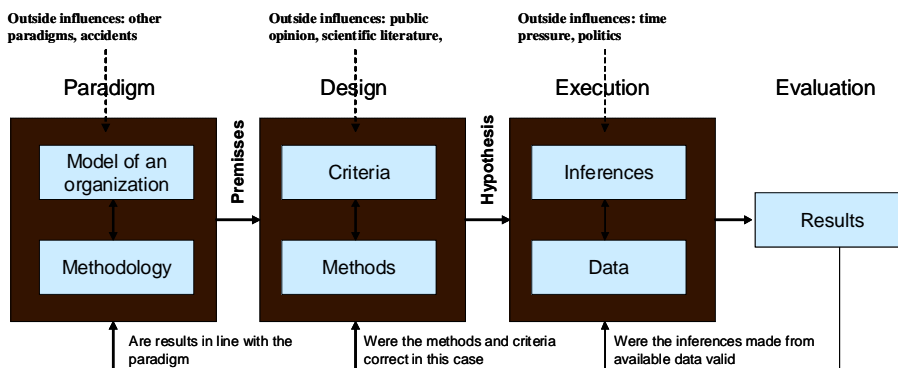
Outside influences: other paradigms, accidents

Outside influences: public opinion, scientific literature,

Outside influences: time pressure, politics

Paradigm

Design

Execution

Evaluation

Model of an organization

Methodology

Premisses

Criteria

Methods

Hypothesis

Inferences

Data

Results

Are results in line with the paradigm

Were the methods and criteria correct in this case

Were the inferences made from available data valid